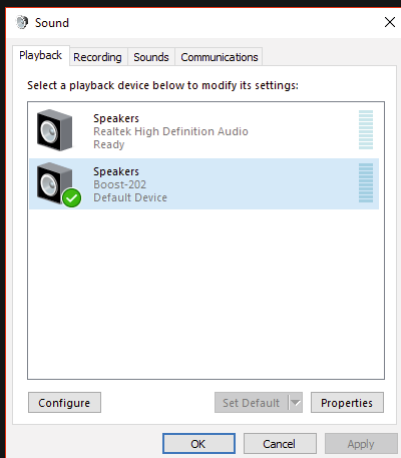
Sound

Playback Recording Sounds Communications

Select a playback device below to modify its settings:

Speakers
Realtek High Definition Audio
Ready

Speakers
Boost-202
Default Device

Configure

Set Default

Properties

OK

Cancel

Apply